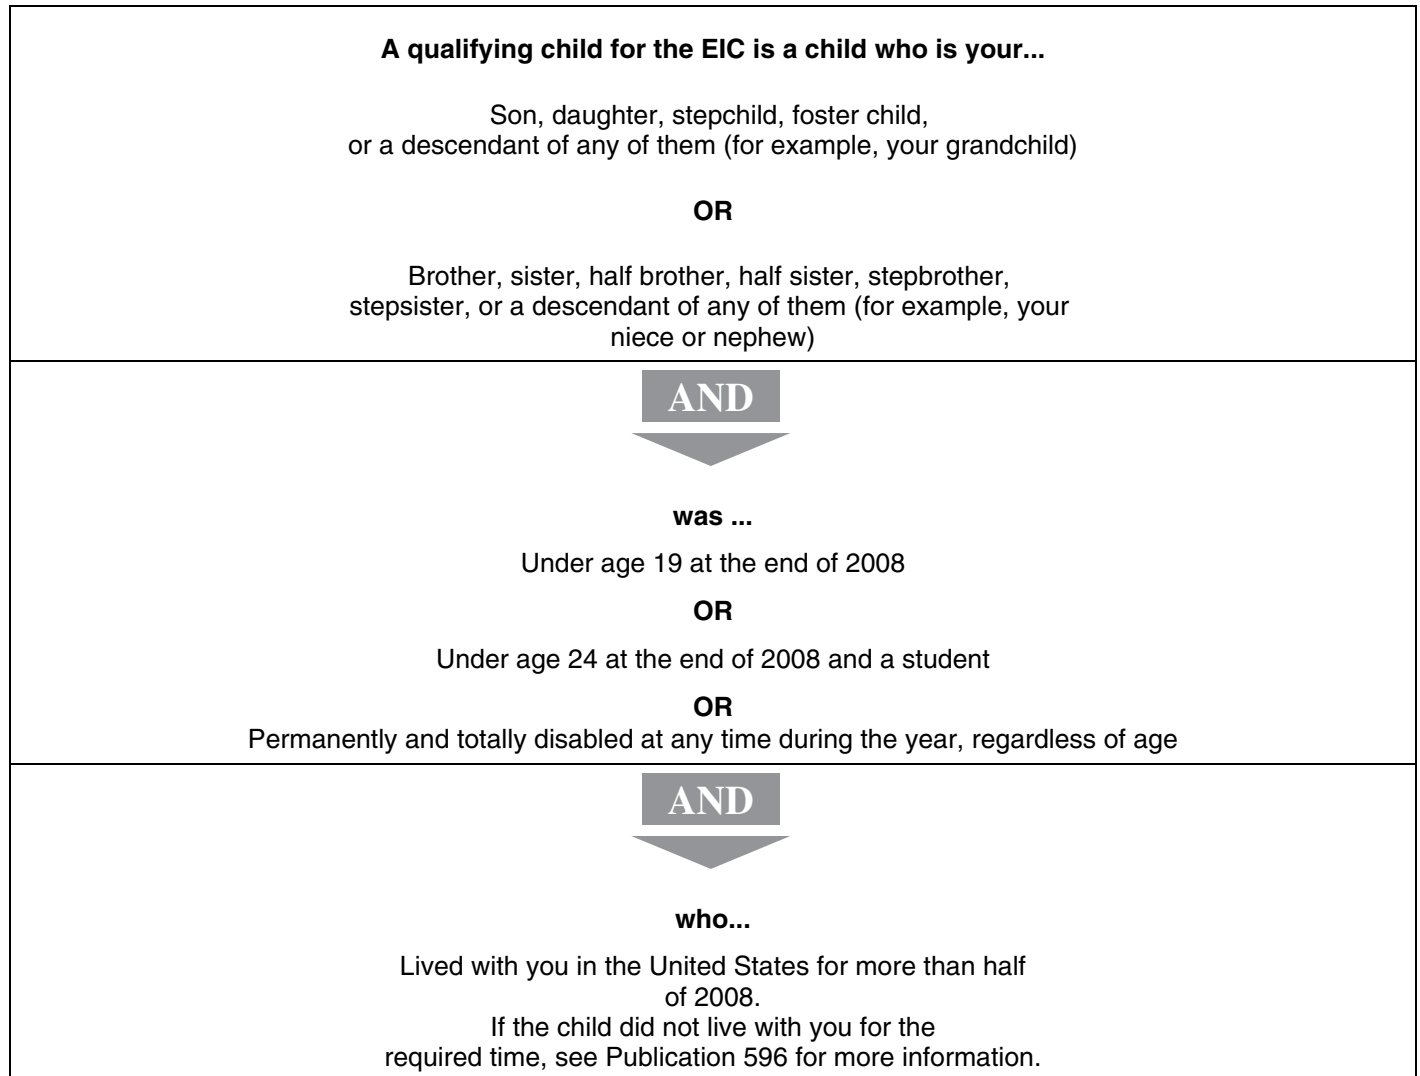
**A qualifying child for the EIC is a child who is your...**

Son, daughter, stepchild, foster child, or a descendant of any of them (for example, your grandchild)

**OR**

Brother, sister, half brother, half sister, stepbrother, stepsister, or a descendant of any of them (for example, your niece or nephew)

AND

**was ...**

Under age 19 at the end of 2008

**OR**

Under age 24 at the end of 2008 and a student

**OR**

Permanently and totally disabled at any time during the year, regardless of age

AND

**who...**

Lived with you in the United States for more than half of 2008.
If the child did not live with you for the required time, see Publication 596 for more information.